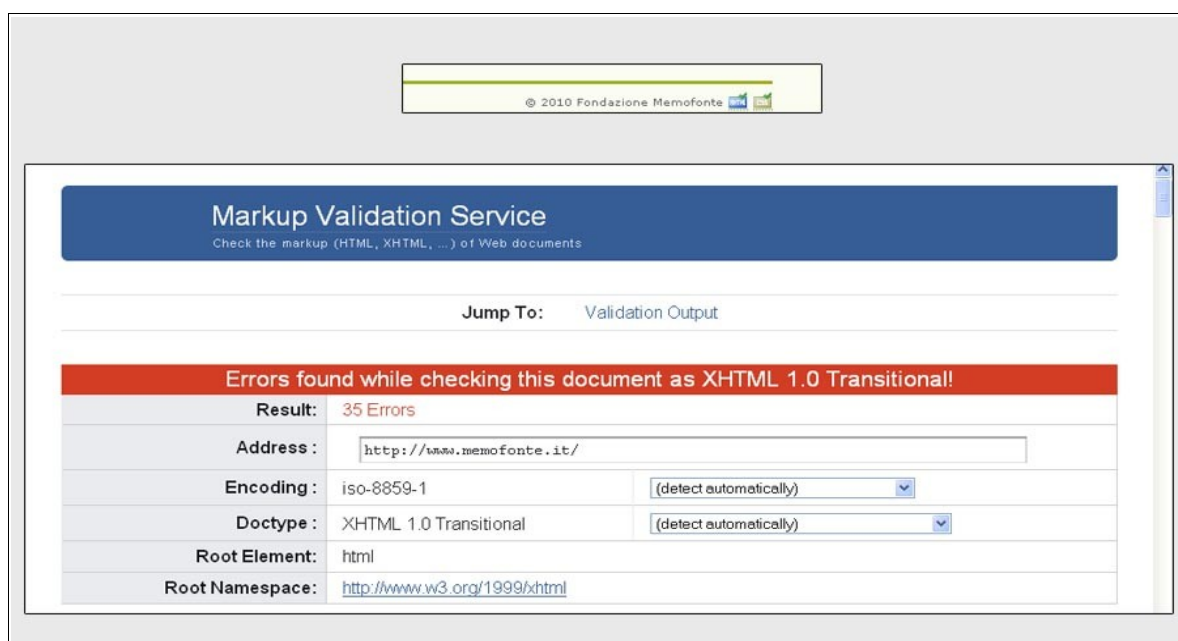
© 2010 Fondazione Memofonte

Markup Validation Service
Check the markup (HTML, XHTML, ...) of Web documents

Jump To: Validation Output

Errors found while checking this document as XHTML 1.0 Transitional!

| | | |
|---|---|---|
| Result: | 35 Errors | |
| Address : | http://www.memofonte.it/ | |
| Encoding : | iso-8859-1 | (detect automatically) |
| Doctype : | XHTML 1.0 Transitional | (detect automatically) |
| Root Element: | html | |
| Root Namespace: | http://www.w3.org/1999/xhtml | |